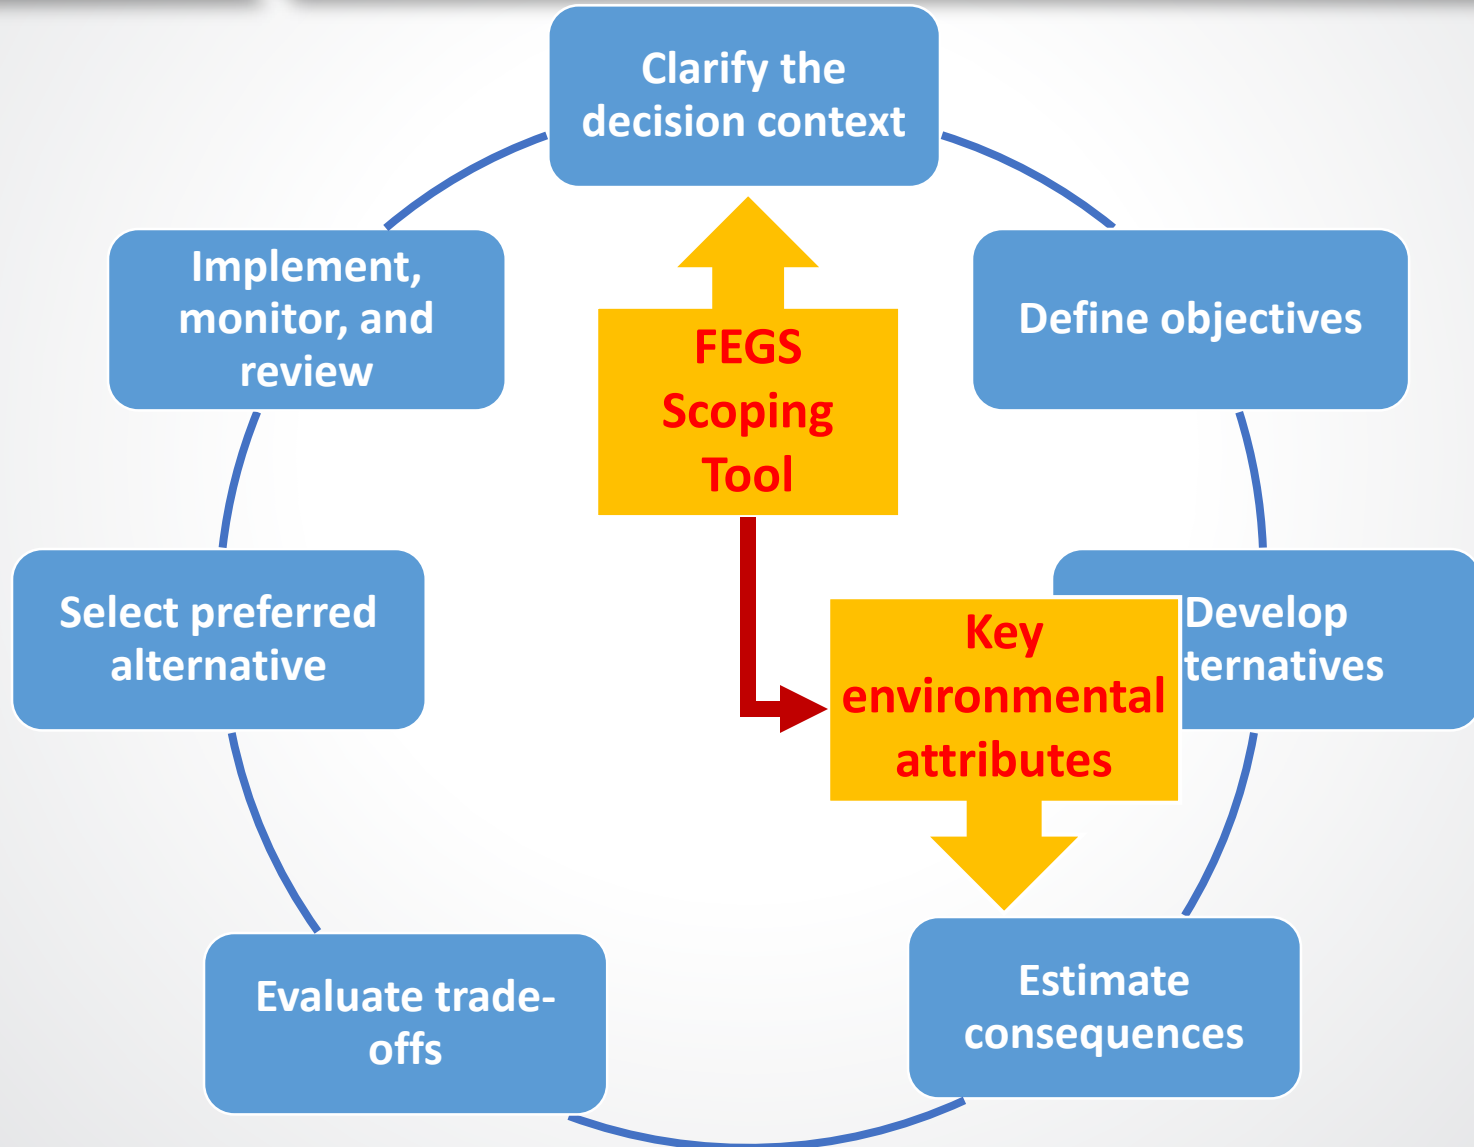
Clarify the decision context

Define objectives

Develop
ternatives

Estimate consequences

Evaluate trade-offs

Select preferred alternative

Implement, monitor, and review

FEGS Scoping Tool

Key environmental attributes